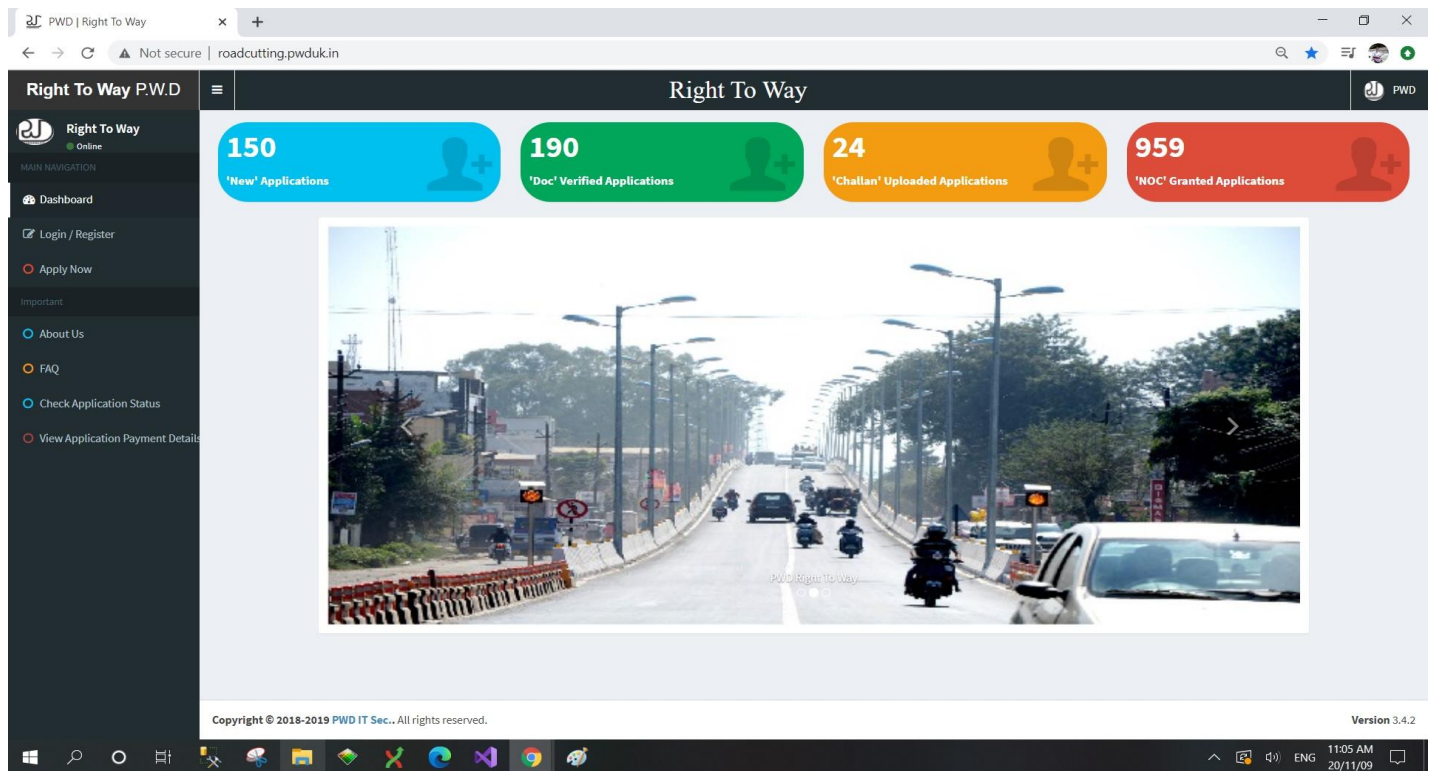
PWD | Right To Way

Not secure | roadcutting.pwduk.in

Right To Way P.W.D

Right To Way

PWD

Right To Way
Online

MAIN NAVIGATION

Dashboard

Login / Register

Apply Now

Important

About Us

FAQ

Check Application Status

View Application Payment Details

150
'New' Applications

190
'Doc' Verified Applications

24
'Challan' Uploaded Applications

959
'NOC' Granted Applications

PWD Right To Way

Copyright © 2018-2019 PWD IT Sec.. All rights reserved.

Version 3.4.2

ENG 11:05 AM 20/11/09